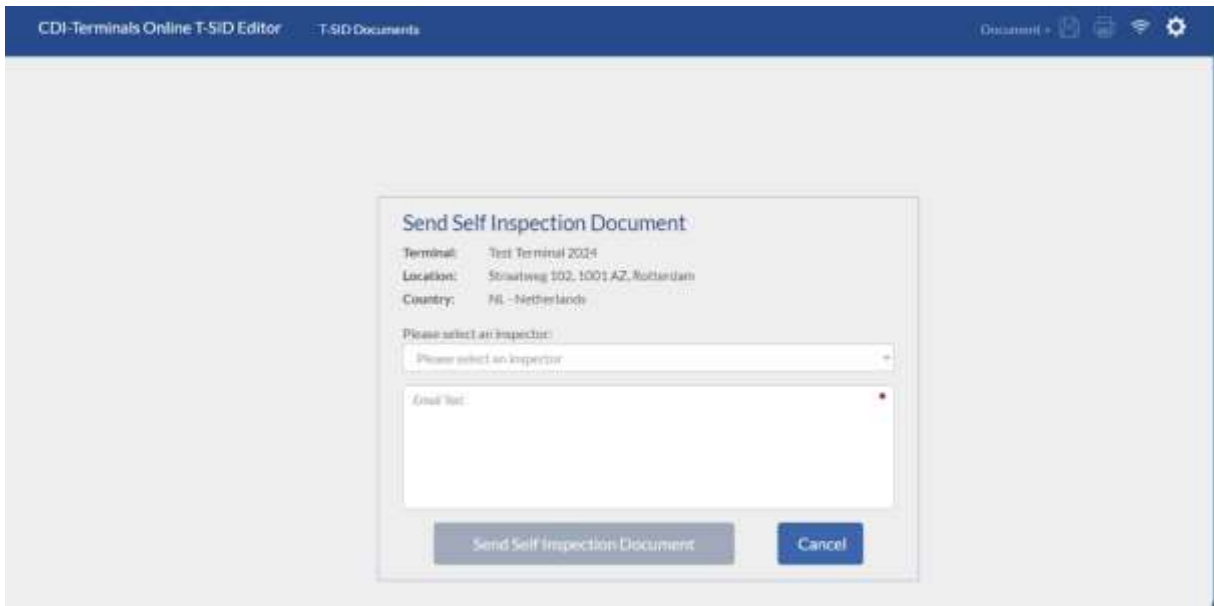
CDI-Terminals Online T-SID Editor T-SID Documents

Document

Send Self Inspection Document

Terminal: Test Terminal 2024

Location: Straatweg 102, 1001 AZ, Rotterdam

Country: NL - Netherlands

Please select an Inspector:

Please select an Inspector

Email Text

Send Self Inspection Document

Cancel